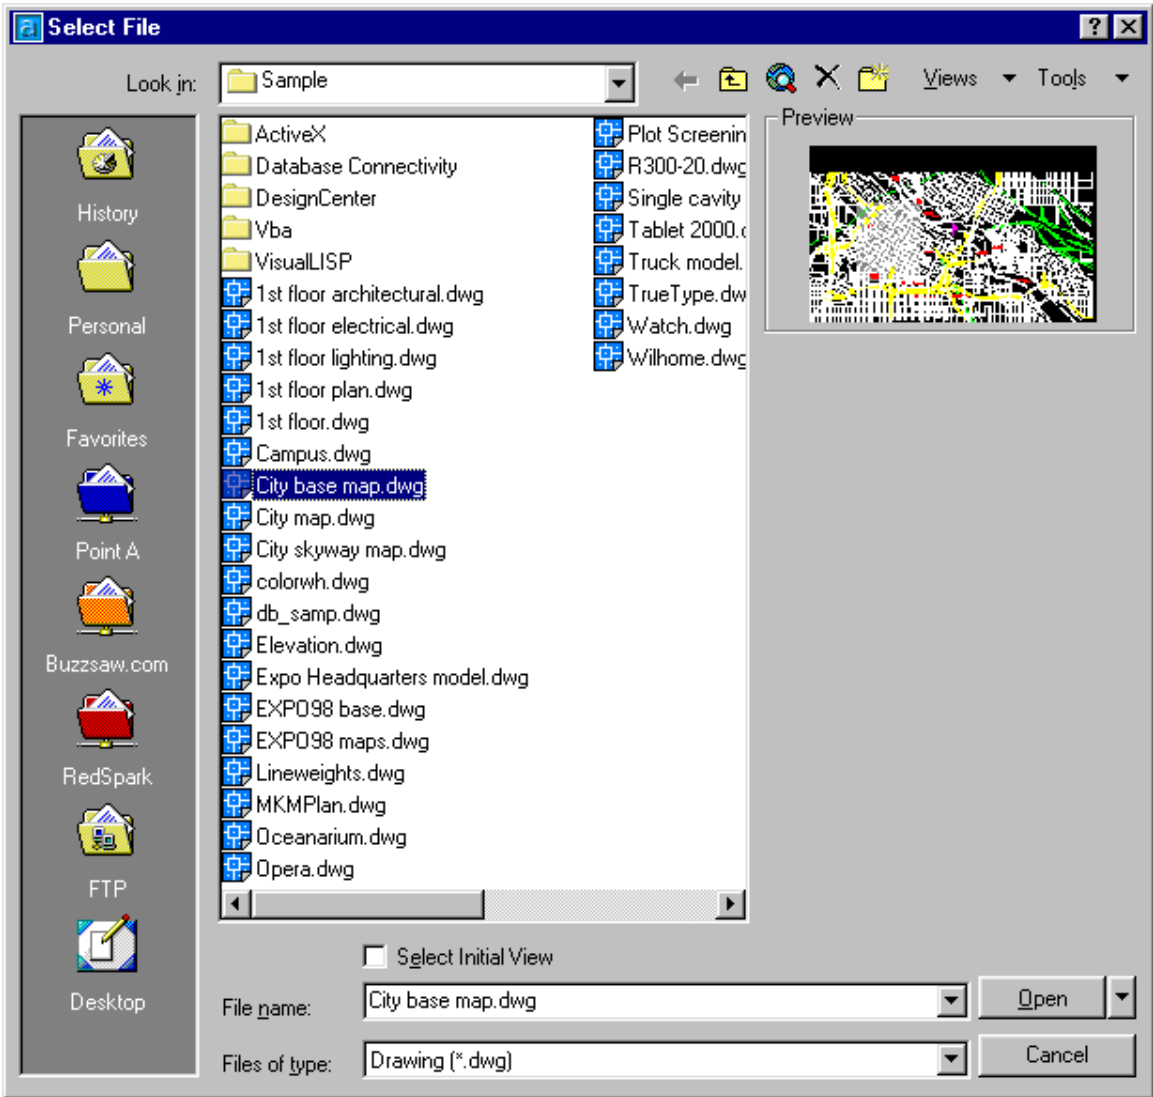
Select File

Look in: Sample

Views Tools

History
Personal
Favorites
Point A
Buzzsaw.com
RedSpark
FTP
Desktop

ActiveX
Database Connectivity
DesignCenter
Vba
VisualLISP
1st floor architectural.dwg
1st floor electrical.dwg
1st floor lighting.dwg
1st floor plan.dwg
1st floor.dwg
Campus.dwg
City base map.dwg
City map.dwg
City skyway map.dwg
colorwh.dwg
db_samp.dwg
Elevation.dwg
Expo Headquarters model.dwg
EXPO98 base.dwg
EXPO98 maps.dwg
Lineweights.dwg
MKMPlan.dwg
Oceanarium.dwg
Opera.dwg

Plot Screenin
R300-20.dwg
Single cavity
Tablet 2000.
Truck model.
TrueType.dw
Watch.dwg
Wilhome.dwg

Preview

Select Initial View

File name: City base map.dwg

Files of type: Drawing (*.dwg)

Open

Cancel